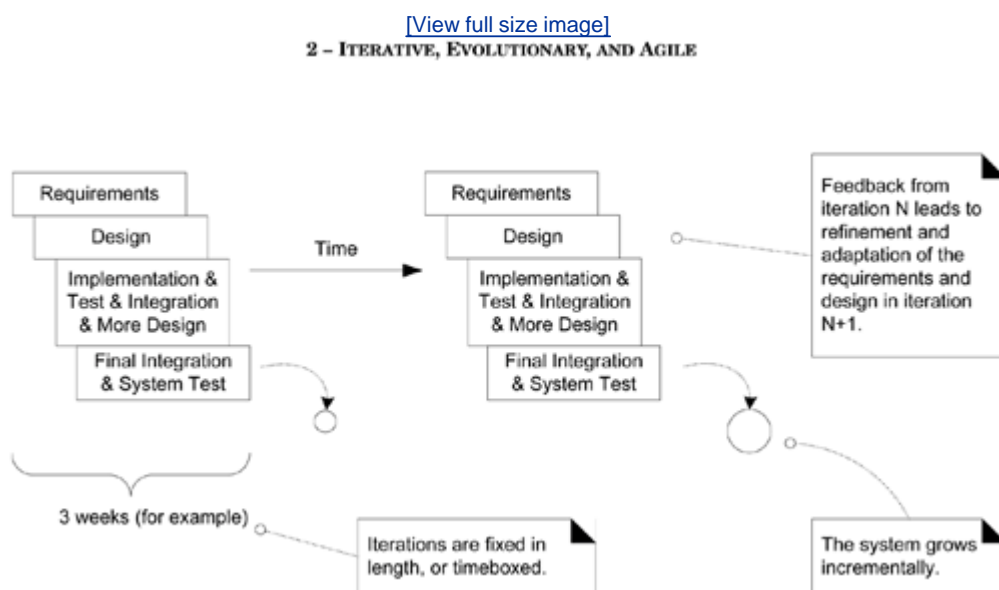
[View full size image]
2 – Iterative, Evolutionary, and Agile

Requirements

Design

Implementation & Test & Integration & More Design

Final Integration & System Test

Time

Requirements

Design

Implementation & Test & Integration & More Design

Final Integration & System Test

Feedback from iteration N leads to refinement and adaptation of the requirements and design in iteration N+1.

3 weeks (for example)

Iterations are fixed in length, or timeboxed.

The system grows incrementally.